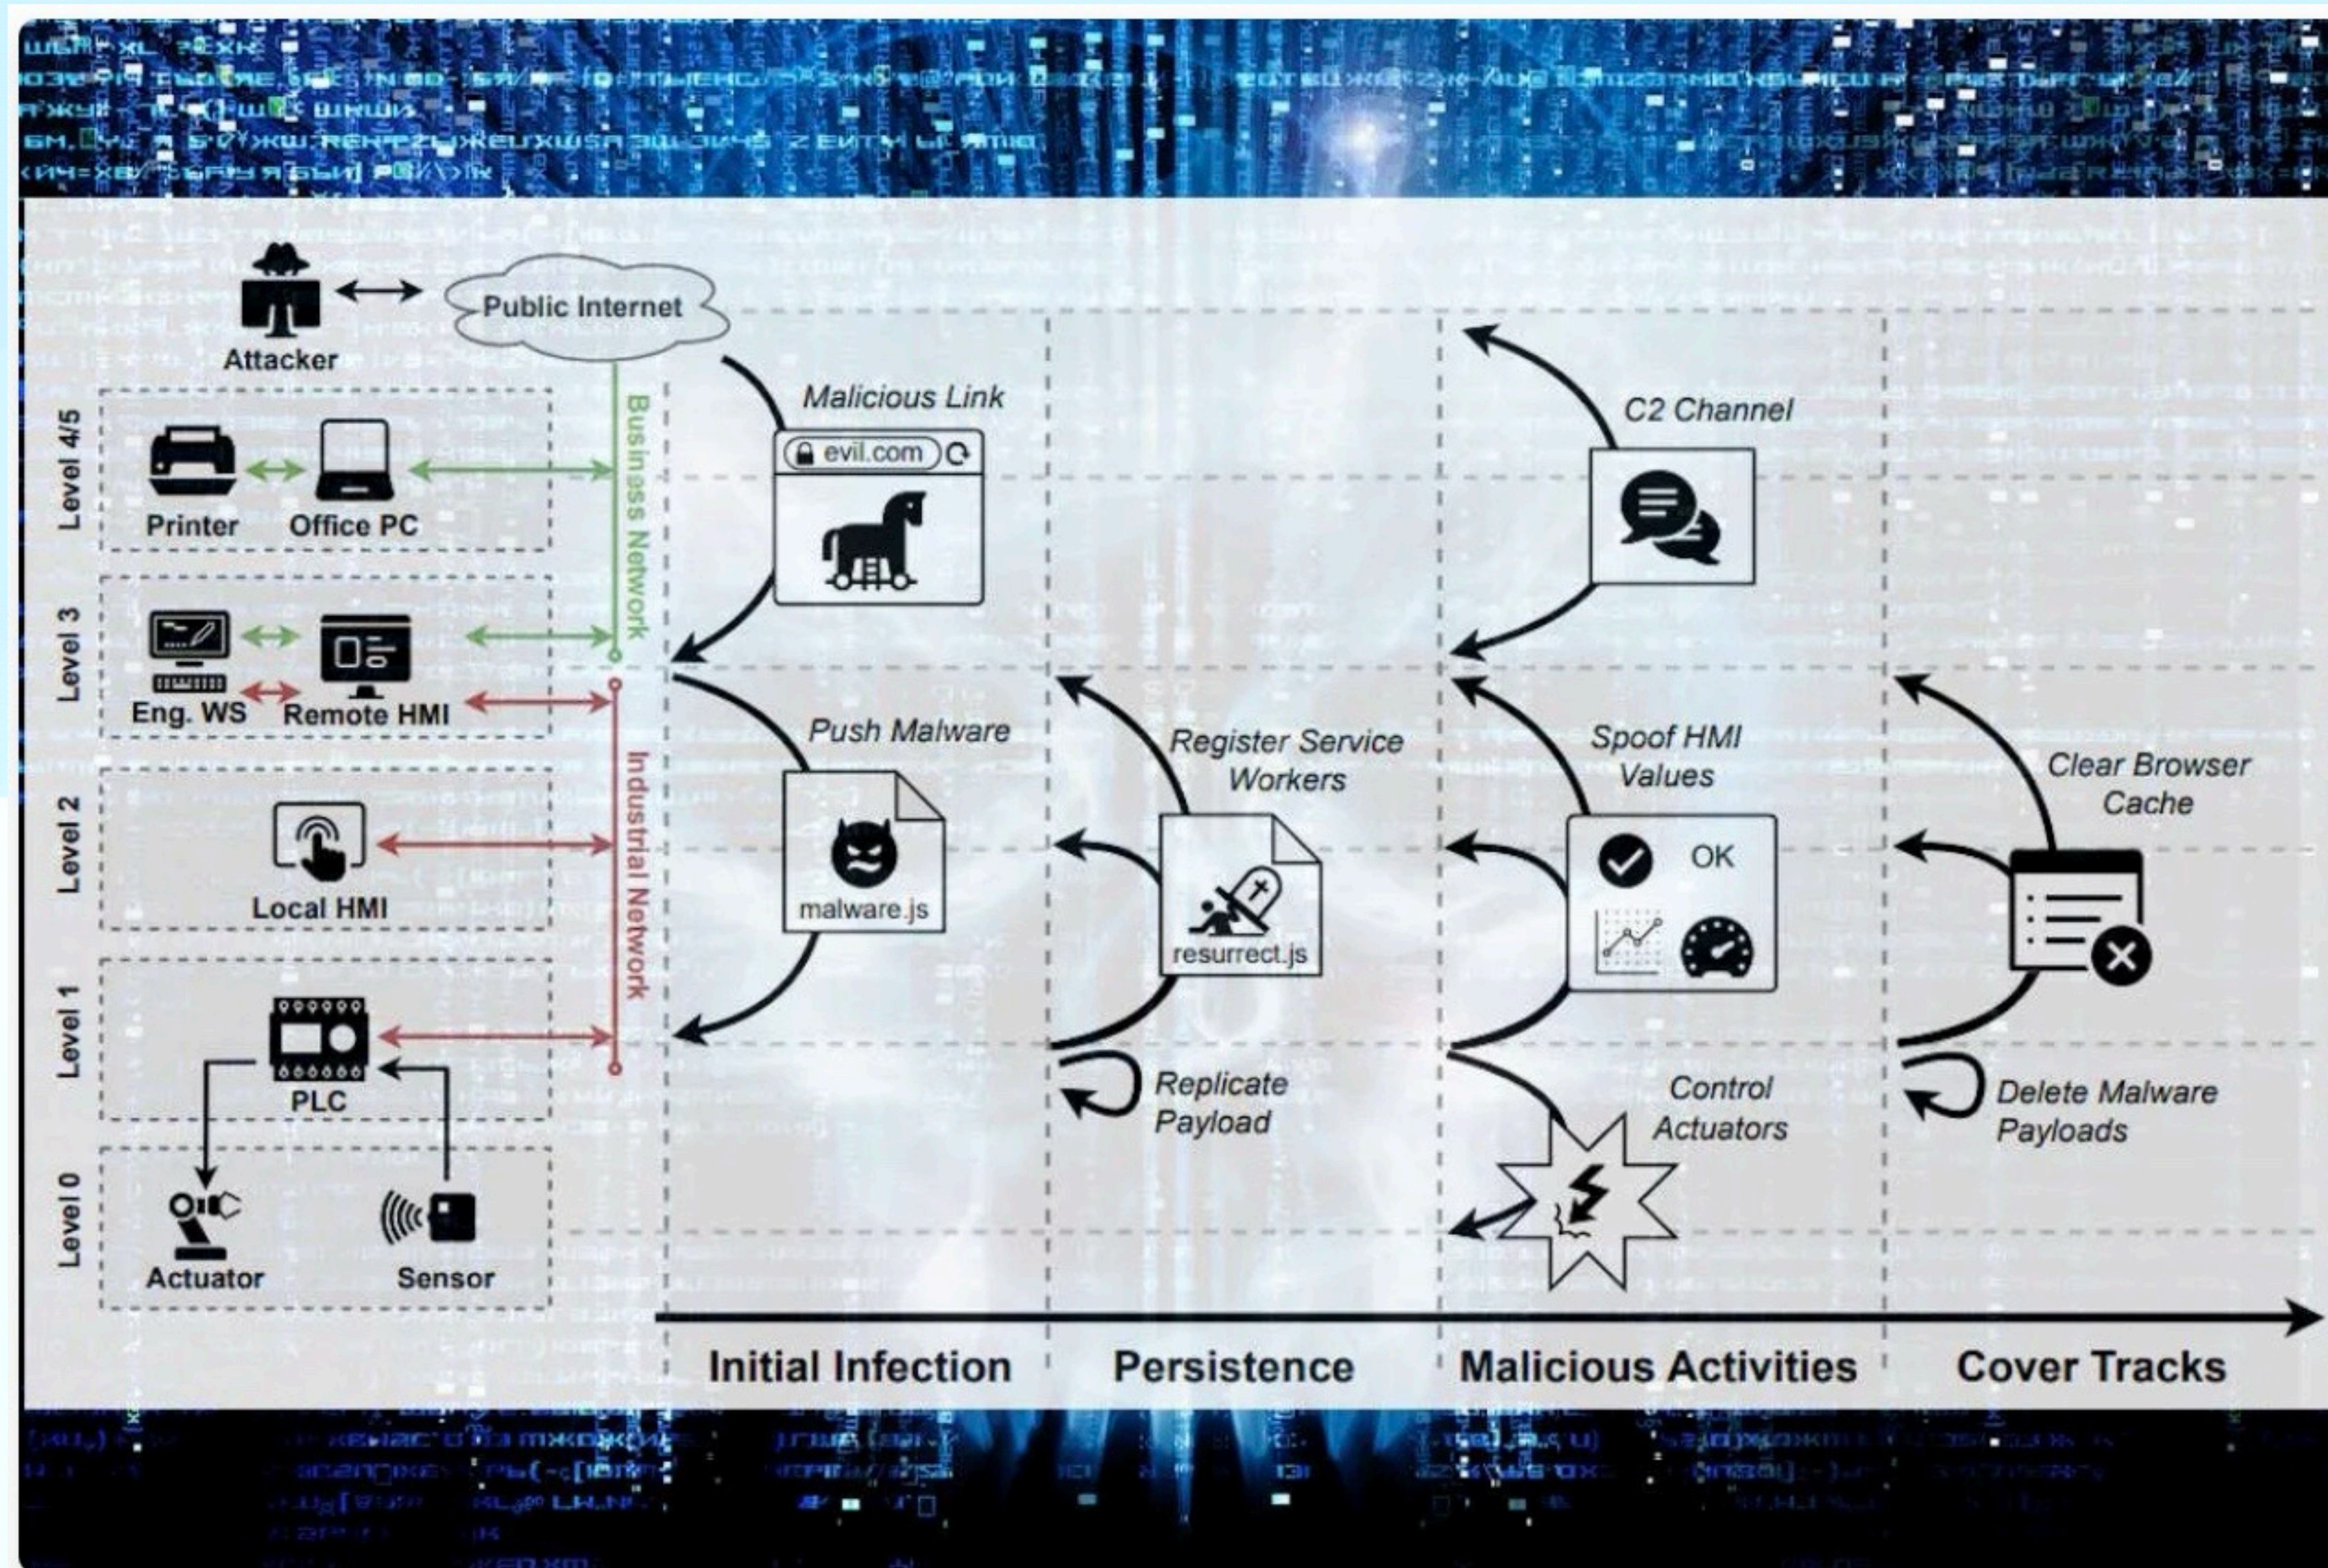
Attacker

Public Internet

Level 4/5

Printer

Office PC

Level 3

Eng. WS

Remote HMI

Level 2

Local HMI

Level 1

PLC

Level 0

Actuator

Sensor

Business Network

Industrial Network

Malicious Link

evil.com

Push Malware

malware.js

Register Service Workers

resurrect.js

Replicate Payload

C2 Channel

Spoof HMI Values

OK

Control Actuators

Clear Browser Cache

Delete Malware Payloads

Initial Infection

Persistence

Malicious Activities

Cover Tracks